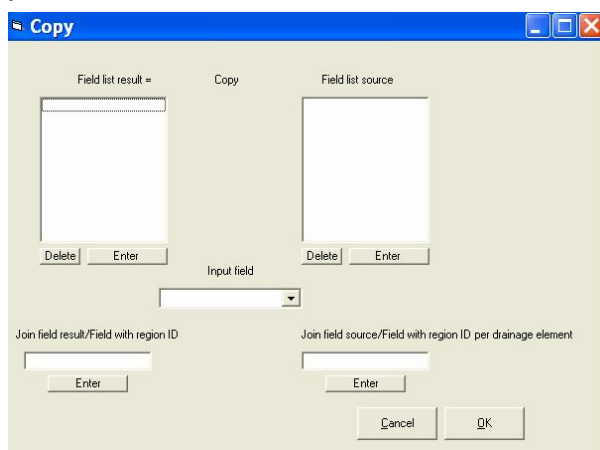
Copy

Field list result =

Copy

Field list source

Delete Enter

Delete Enter

Input field

Join field result/Field with region ID

Join field source/Field with region ID per drainage element

Enter

Enter

Cancel

OK